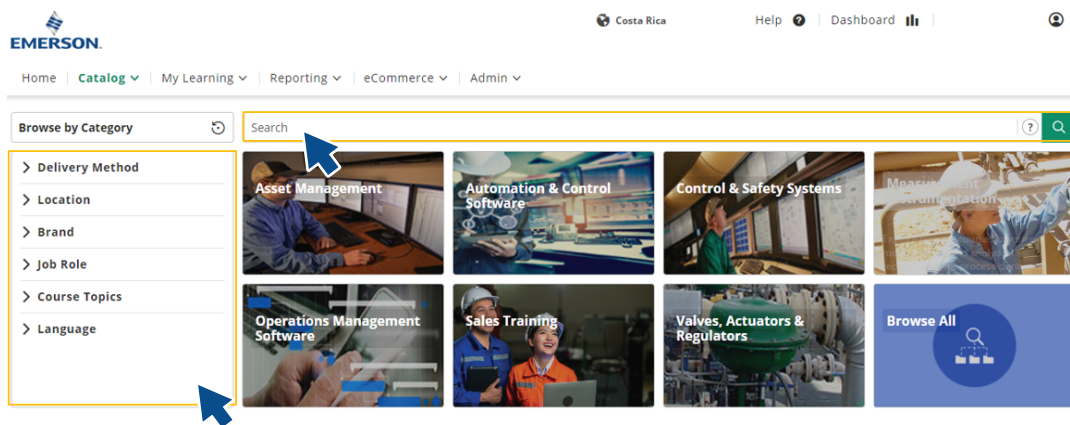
EMERSON.

Costa Rica

Help

Dashboard

Home | Catalog | My Learning | Reporting | eCommerce | Admin

Browse by Category

Search

?

Delivery Method
Location
Brand
Job Role
Course Topics
Language

Asset Management

Automation & Control Software

Control & Safety Systems

Measurement Instrumentation

Operations Management Software

Sales Training

Valves, Actuators & Regulators

Browse All